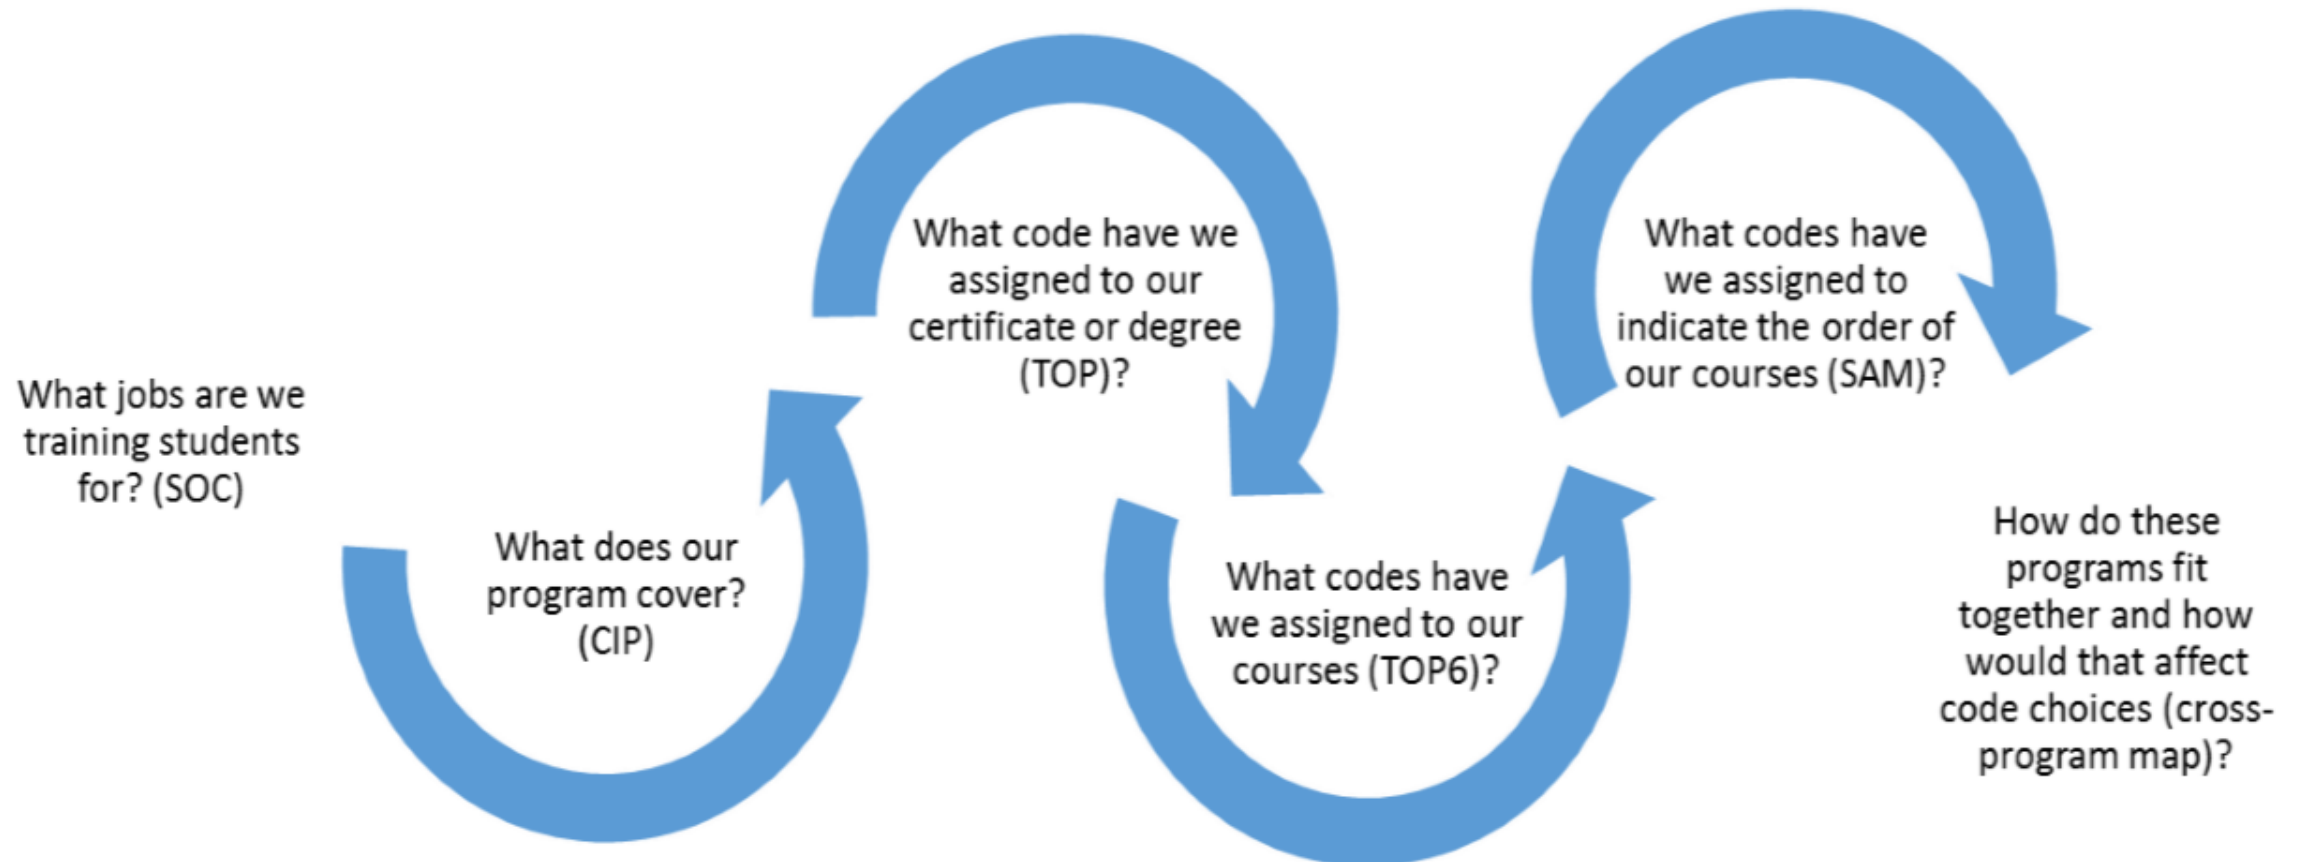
What jobs are we training students for? (SOC)

What does our program cover? (CIP)

What code have we assigned to our certificate or degree (TOP)?

What codes have we assigned to our courses (TOP6)?

What codes have we assigned to indicate the order of our courses (SAM)?

How do these programs fit together and how would that affect code choices (cross-program map)?